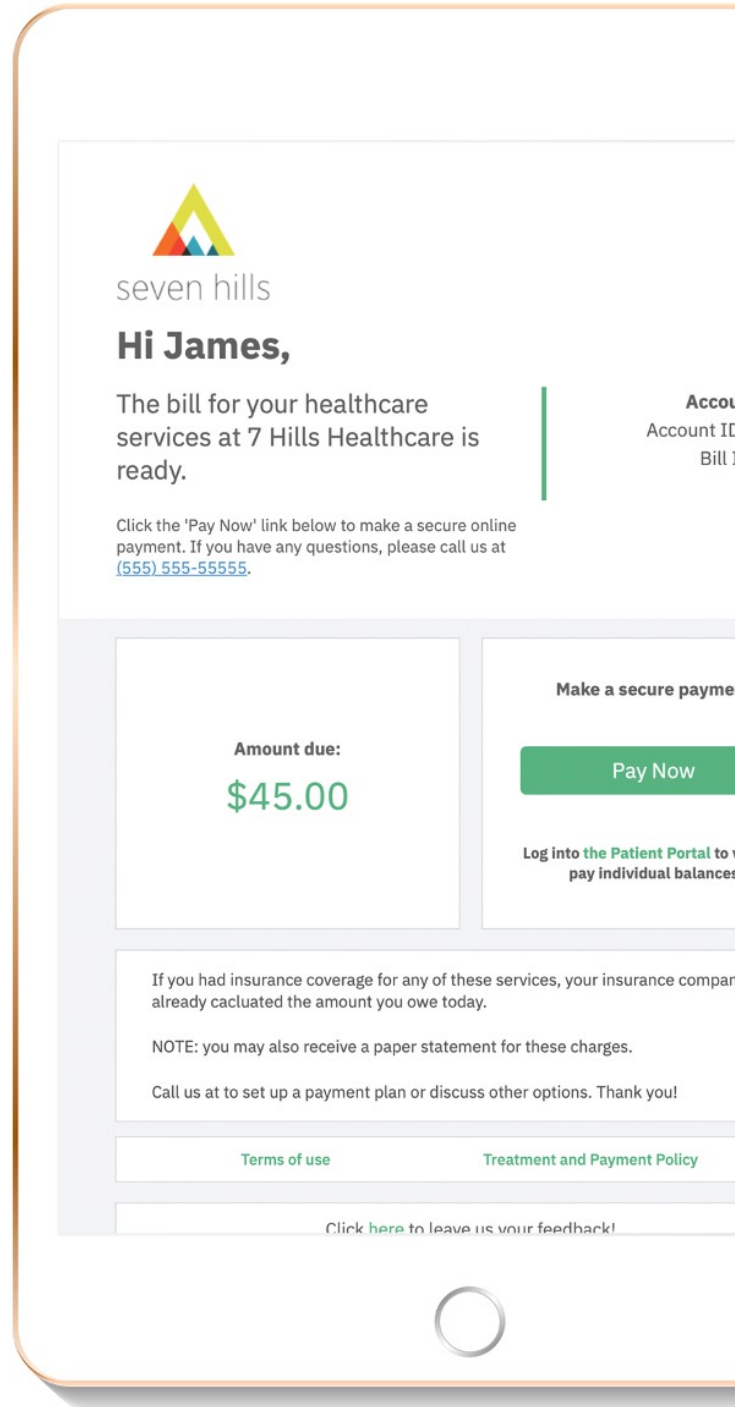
seven hills

Hi James,

The bill for your healthcare services at 7 Hills Healthcare is ready.

Click the 'Pay Now' link below to make a secure online payment. If you have any questions, please call us at (555) 555-55555.

Accou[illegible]
Account ID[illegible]
Bill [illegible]

Amount due:
$45.00

Make a secure payme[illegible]

Pay Now

Log into the Patient Portal to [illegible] pay individual balance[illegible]

If you had insurance coverage for any of these services, your insurance compan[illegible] already cacluated the amount you owe today.

NOTE: you may also receive a paper statement for these charges.

Call us at to set up a payment plan or discuss other options. Thank you!

Terms of use
Treatment and Payment Policy

Click here to leave us your feedback!